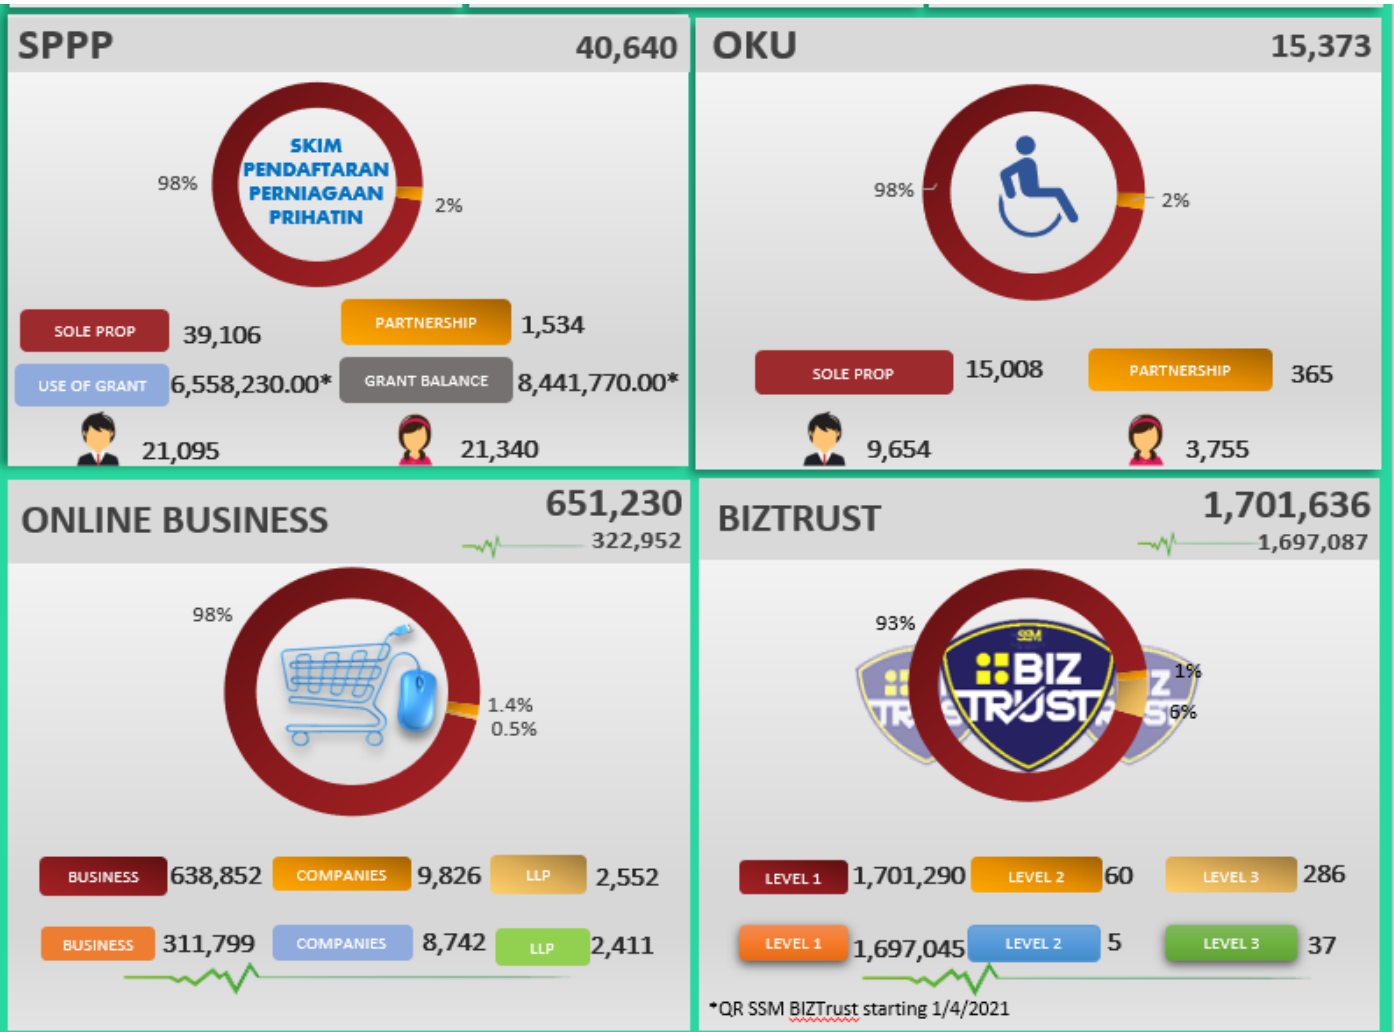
SPPP 40,640

SKIM PENDAFTARAN PERNIAGAAN PRIHATIN

98%

2%

SOLE PROP 39,106

PARTNERSHIP 1,534

USE OF GRANT 6,558,230.00*

GRANT BALANCE 8,441,770.00*

21,095

21,340

OKU 15,373

98%

2%

SOLE PROP 15,008

PARTNERSHIP 365

9,654

3,755

ONLINE BUSINESS 651,230

322,952

98%

1.4%

0.5%

BUSINESS 638,852

COMPANIES 9,826

LLP 2,552

BUSINESS 311,799

COMPANIES 8,742

LLP 2,411

BIZTRUST 1,701,636

1,697,087

93%

SSM

BIZ TRUST

1%

6%

LEVEL 1 1,701,290

LEVEL 2 60

LEVEL 3 286

LEVEL 1 1,697,045

LEVEL 2 5

LEVEL 3 37

*QR SSM BIZTrust starting 1/4/2021